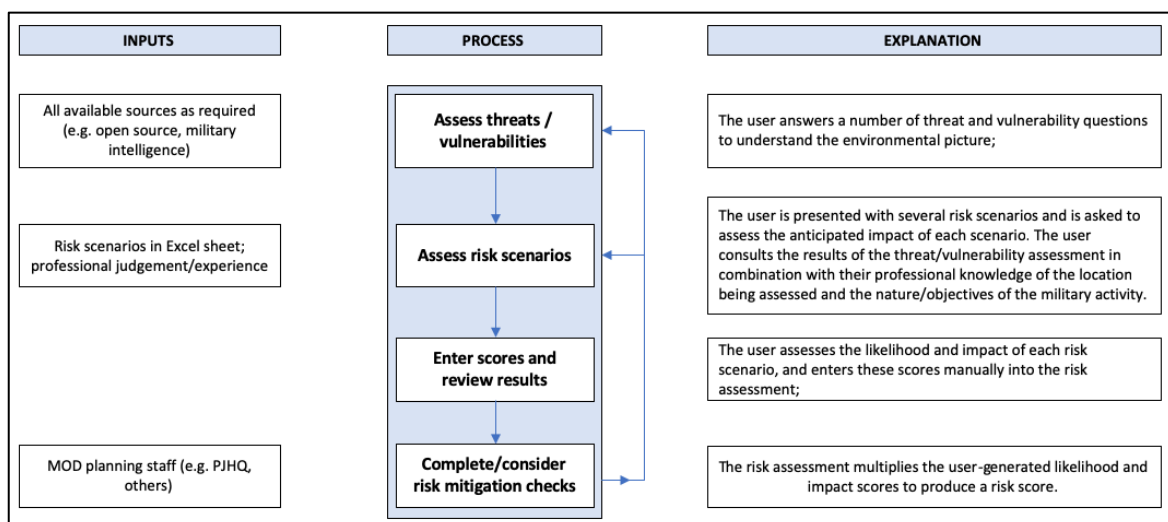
INPUTS

PROCESS

EXPLANATION

All available sources as required (e.g. open source, military intelligence)

Assess threats / vulnerabilities

The user answers a number of threat and vulnerability questions to understand the environmental picture;

Risk scenarios in Excel sheet; professional judgement/experience

Assess risk scenarios

The user is presented with several risk scenarios and is asked to assess the anticipated impact of each scenario. The user consults the results of the threat/vulnerability assessment in combination with their professional knowledge of the location being assessed and the nature/objectives of the military activity.

Enter scores and review results

The user assesses the likelihood and impact of each risk scenario, and enters these scores manually into the risk assessment;

MOD planning staff (e.g. PJHQ, others)

Complete/consider risk mitigation checks

The risk assessment multiplies the user-generated likelihood and impact scores to produce a risk score.